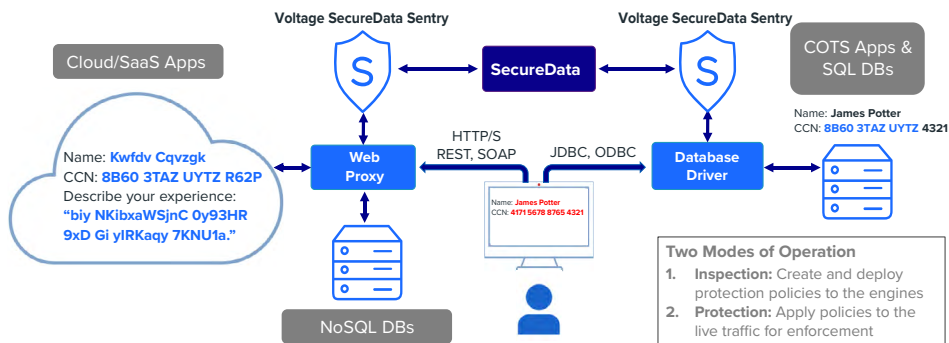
Voltage SecureData Sentry

Voltage SecureData Sentry

Cloud/SaaS Apps

SecureData

COTS Apps & SQL DBs

Name: James Potter
CCN: 8B60 3TAZ UYTZ 4321

Name: Kwfdv Cqvzgk
CCN: 8B60 3TAZ UYTZ R62P
Describe your experience:
"biy NKibxaWSjnC 0y93HR 9xD Gi yIRKaqy 7KNU1a."

HTTP/S
REST, SOAP

Web Proxy

JDBC, ODBC

Database Driver

Name: James Potter
CCN: 4171 5678 8765 4321

NoSQL DBs

Two Modes of Operation
1. Inspection: Create and deploy protection policies to the engines
2. Protection: Apply policies to the live traffic for enforcement